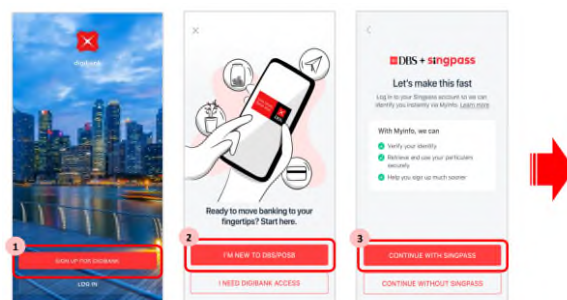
digibank

1

SIGN UP FOR DIGIBANK

LOG IN

Ready to move banking to your fingertips? Start here.

2

I'M NEW TO DBS/POSB

I NEED DIGIBANK ACCESS

DBS + singpass

Let's make this fast

Log in to your Singpass account so we can identify you instantly via MyInfo. Learn more

With MyInfo, we can

Verify your identity

Retrieve and use your particulars securely

Help you sign up much sooner

3

CONTINUE WITH SINGPASS

CONTINUE WITHOUT SINGPASS